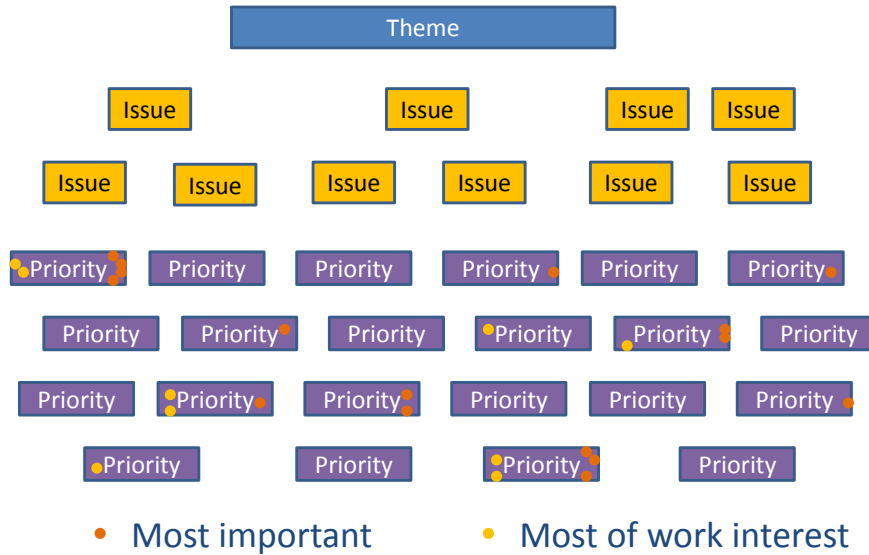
Theme

Issue Issue Issue Issue

Issue Issue Issue Issue Issue Issue

Priority Priority Priority Priority Priority Priority

Priority Priority Priority Priority Priority Priority

Priority Priority Priority Priority Priority Priority

Priority Priority Priority Priority

• Most important • Most of work interest